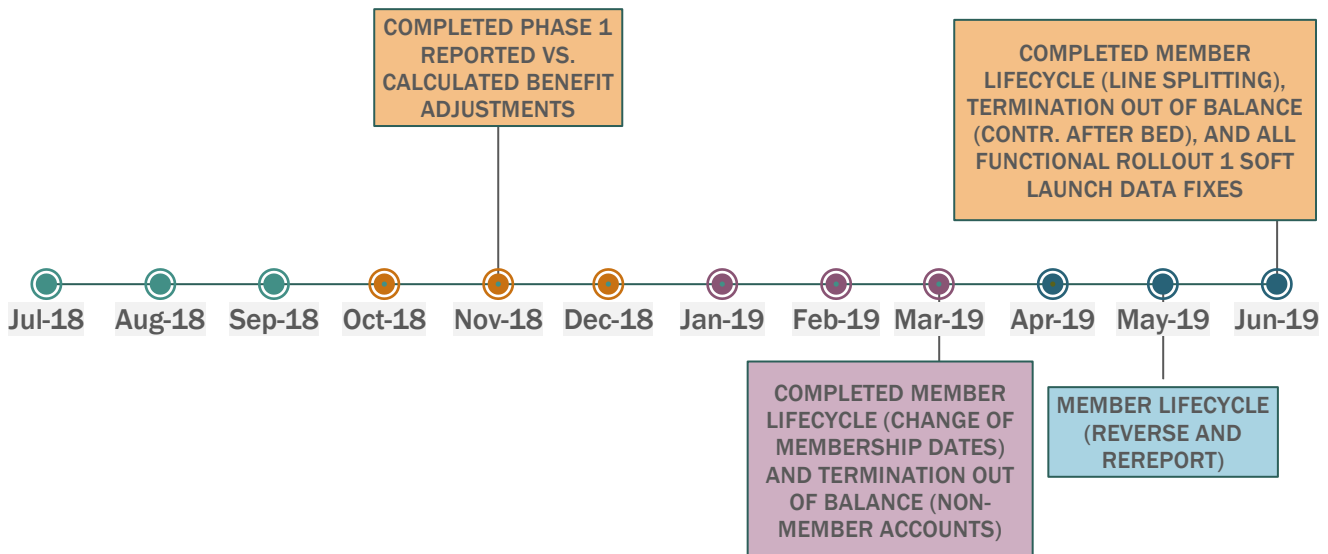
COMPLETED PHASE 1 REPORTED VS. CALCULATED BENEFIT ADJUSTMENTS

COMPLETED MEMBER LIFECYCLE (LINE SPLITTING), TERMINATION OUT OF BALANCE (CONTR. AFTER BED), AND ALL FUNCTIONAL ROLLOUT 1 SOFT LAUNCH DATA FIXES

Jul-18 Aug-18 Sep-18 Oct-18 Nov-18 Dec-18 Jan-19 Feb-19 Mar-19 Apr-19 May-19 Jun-19

COMPLETED MEMBER LIFECYCLE (CHANGE OF MEMBERSHIP DATES) AND TERMINATION OUT OF BALANCE (NON-MEMBER ACCOUNTS)

MEMBER LIFECYCLE (REVERSE AND REREPORT)